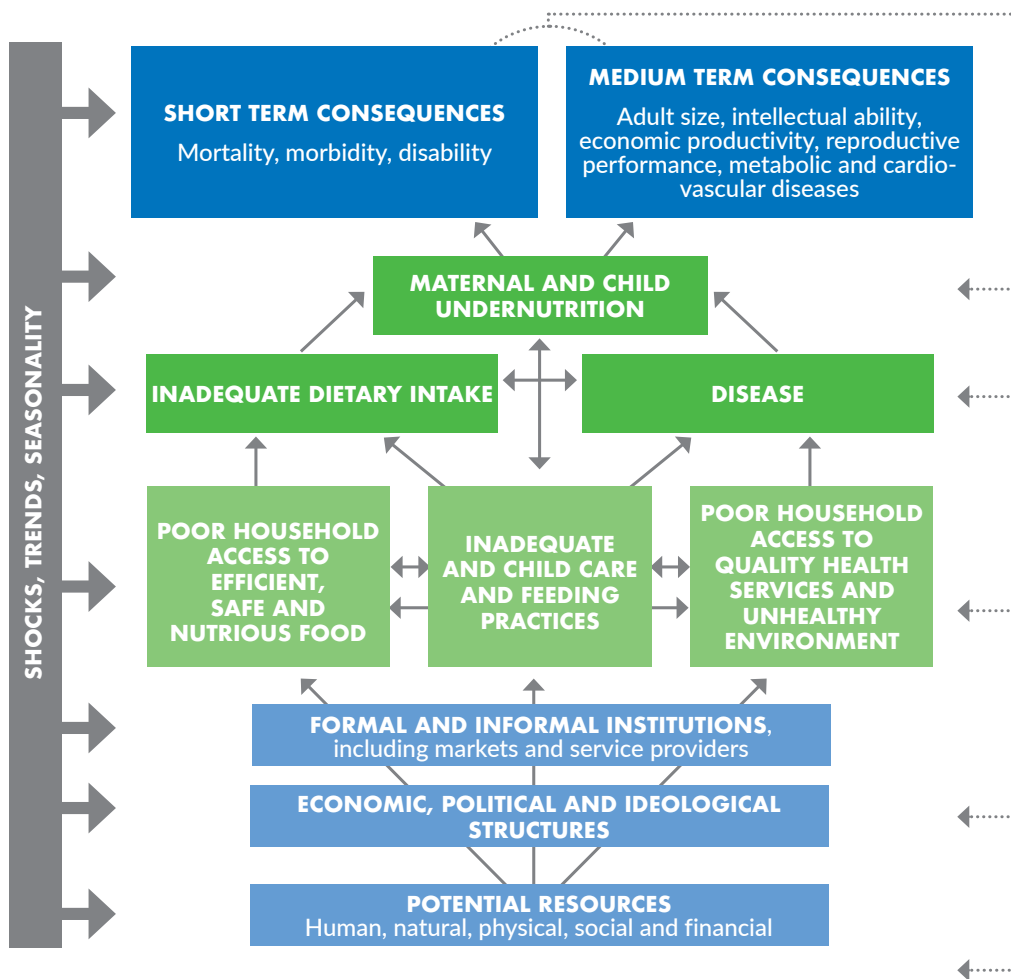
SHOCKS, TRENDS, SEASONALITY

SHORT TERM CONSEQUENCES
Mortality, morbidity, disability

MEDIUM TERM CONSEQUENCES
Adult size, intellectual ability, economic productivity, reproductive performance, metabolic and cardiovascular diseases

MATERNAL AND CHILD UNDERNUTRITION

INADEQUATE DIETARY INTAKE

DISEASE

POOR HOUSEHOLD ACCESS TO EFFICIENT, SAFE AND NUTRIOUS FOOD

INADEQUATE AND CHILD CARE AND FEEDING PRACTICES

POOR HOUSEHOLD ACCESS TO QUALITY HEALTH SERVICES AND UNHEALTHY ENVIRONMENT

FORMAL AND INFORMAL INSTITUTIONS, including markets and service providers

ECONOMIC, POLITICAL AND IDEOLOGICAL STRUCTURES

POTENTIAL RESOURCES
Human, natural, physical, social and financial